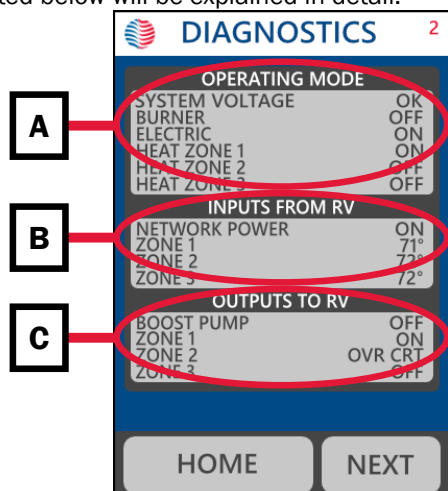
ted below will be explained in detail.

DIAGNOSTICS 2

A

B

C

OPERATING MODE

| | |
|---|---|
| SYSTEM VOLTAGE | OK |
| BURNER | OFF |
| ELECTRIC | ON |
| HEAT ZONE 1 | ON |
| HEAT ZONE 2 | OFF |
| HEAT ZONE 3 | OFF |

INPUTS FROM RV

| | |
|---|---|
| NETWORK POWER | ON |
| ZONE 1 | 71° |
| ZONE 2 | 72° |
| ZONE 3 | 72° |

OUTPUTS TO RV

| | |
|---|---|
| BOOST PUMP | OFF |
| ZONE 1 | ON |
| ZONE 2 | OVR CRT |
| ZONE 3 | OFF |

HOME

NEXT